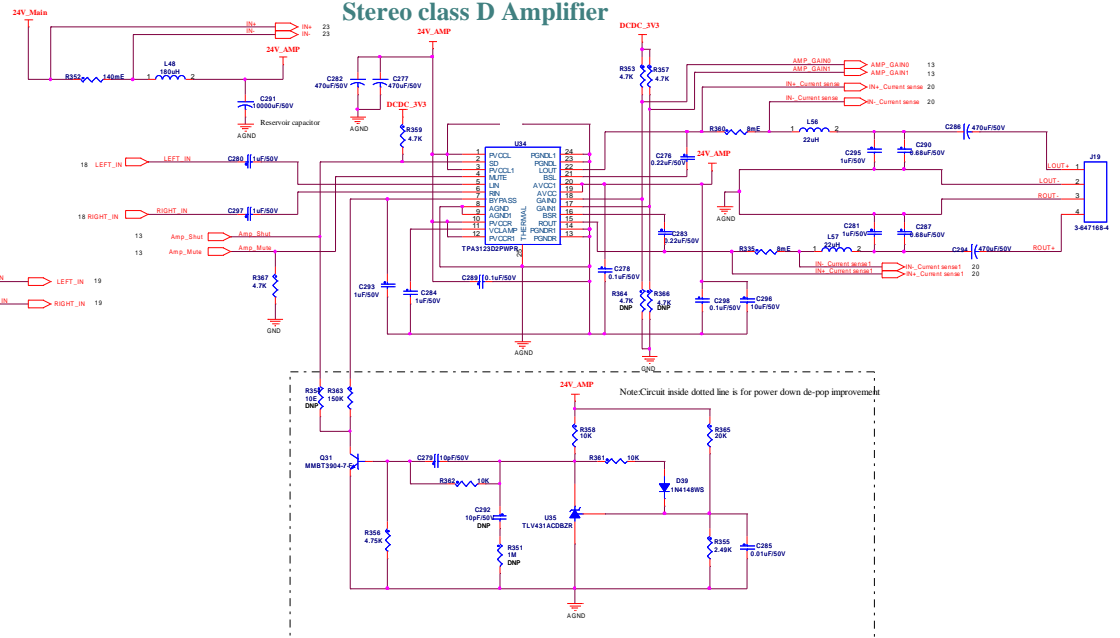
Stereo class D Amplifier

24V_Main
IN+
IN-
IN+ 23
IN- 23
24V_AMP
R352 140mE
L48 180uH
1 2
C291 10000uF/50V
Reservoir capacitor
AGND
24V_AMP
C282 470uF/50V
C277 470uF/50V
AGND
DCDC_3V3
R359 4.7K
DCDC_3V3
R353 4.7K
R357 4.7K
AMP_GAIN0
AMP_GAIN1
AMP_GAIN0 13
AMP_GAIN1 13
IN+_Current sense
IN-_Current sense
IN+_Current sense 20
IN-_Current sense 20
U34
1 PVCCL
2 SD
3 PVCCL1
4 MUTE
5 LIN
6 RIN
7 BYPASS
8 AGND
9 AGND1
10 PVCCR
11 VCLAMP
12 PVCCR1
24 PGNDL1
23 PGNDL
22 LOUT
21 BSL
20 AVCC1
19 AVCC
18 GAIN0
17 GAIN1
16 BSR
15 ROUT
14 PGNDR1
13 PGNDR
THERMAL
TPA3123D2PWPR
25
18 LEFT_IN
LEFT_IN
C280 1uF/50V
18 RIGHT_IN
RIGHT_IN
C297 1uF/50V
13 Amp_Shut
Amp_Shut
13 Amp_Mute
Amp_Mute
R367 4.7K
GND
LEFT_IN 19
RIGHT_IN 19
C293 1uF/50V
C284 1uF/50V
C289 1uF/50V
C278 0.1uF/50V
AGND
C276 0.22uF/50V
24V_AMP
C283 0.22uF/50V
R360 8mE
L56 22uH
1 2
C286 470uF/50V
C295 1uF/50V
C290 0.68uF/50V
J19
LOUT+ 1
LOUT- 2
ROUT- 3
4
ROUT+
3-647168-4
C281 1uF/50V
C287 0.68uF/50V
R335 8mE
L57 22uH
1 2
C294 470uF/50V
IN-_Current sense1
IN+_Current sense1
IN-_Current sense1 20
IN+_Current sense1 20
R364 4.7K DNP
R366 4.7K DNP
C298 0.1uF/50V
C296 10uF/50V
GND
24V_AMP
Note:Circuit inside dotted line is for power down de-pop improvement
R354 10E DNP
R363 150K
Q31 MMBT3904-7-F
C279 10pF/50V
R362 10K
C292 10pF/50V DNP
R351 1M DNP
R356 4.75K
R358 10K
R361 10K
R365 20K
D39 1N4148WS
U35 TLV431ACDBZR
R355 2.49K
C285 0.01uF/50V
AGND